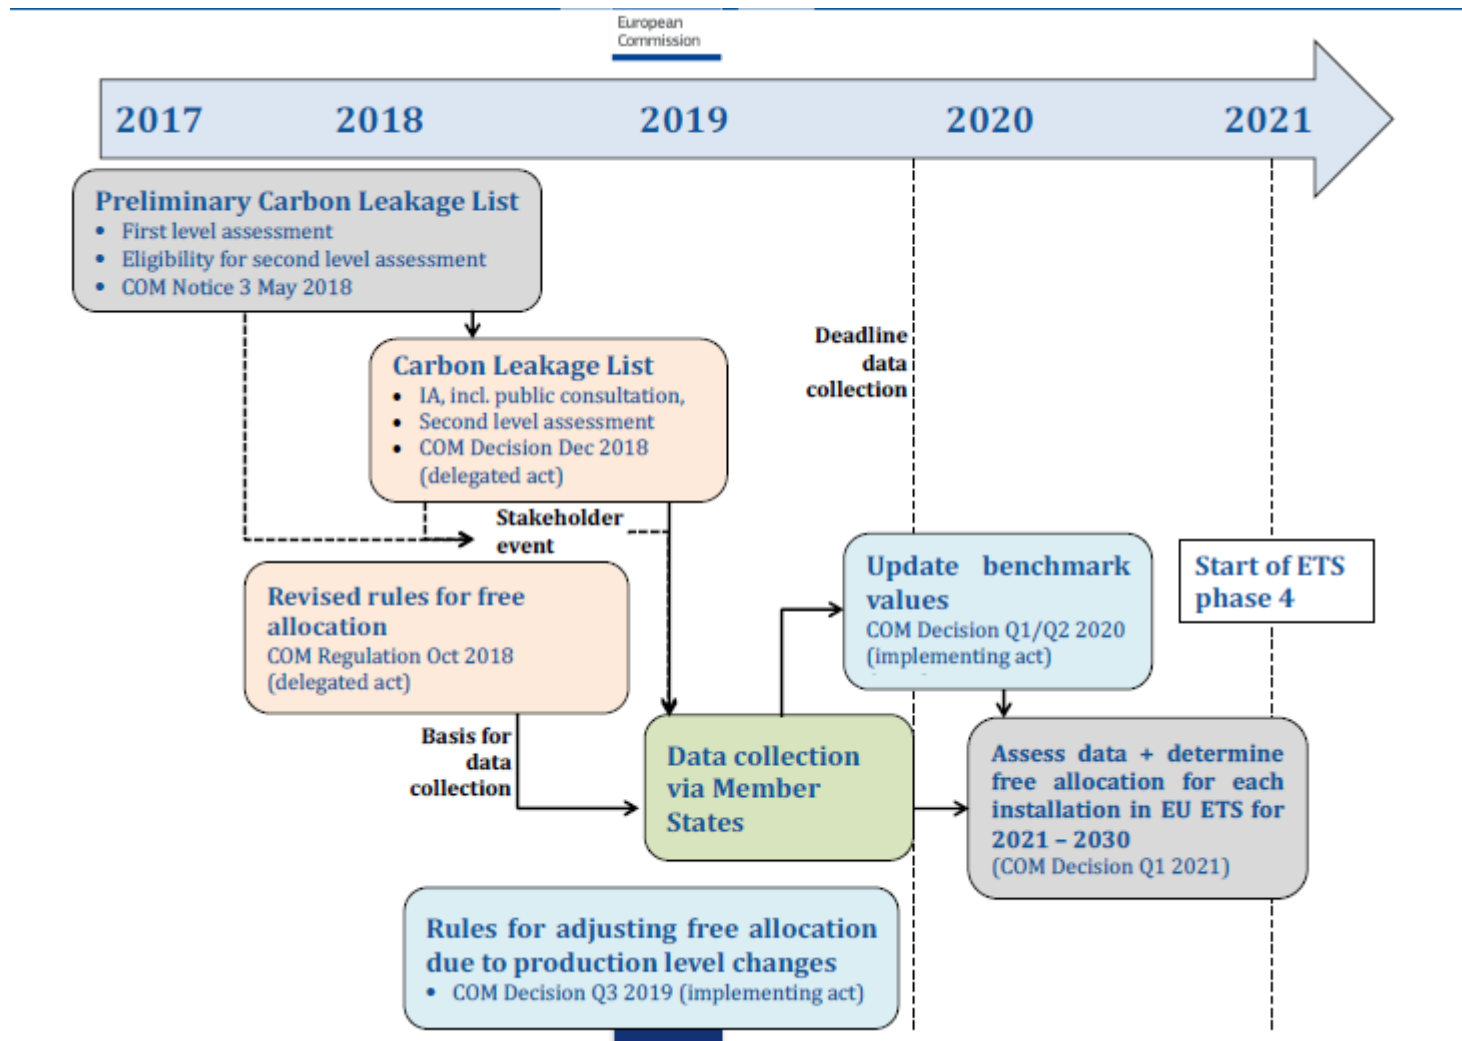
European Commission

2017 2018 2019 2020 2021

Preliminary Carbon Leakage List
- First level assessment
- Eligibility for second level assessment
- COM Notice 3 May 2018

Carbon Leakage List
- IA, incl. public consultation,
- Second level assessment
- COM Decision Dec 2018 (delegated act)

Deadline data collection

Stakeholder event

Revised rules for free allocation
COM Regulation Oct 2018 (delegated act)

Update benchmark values
COM Decision Q1/Q2 2020 (implementing act)

Start of ETS phase 4

Basis for data collection

Data collection via Member States

Assess data + determine free allocation for each installation in EU ETS for 2021 – 2030
(COM Decision Q1 2021)

Rules for adjusting free allocation due to production level changes
- COM Decision Q3 2019 (implementing act)